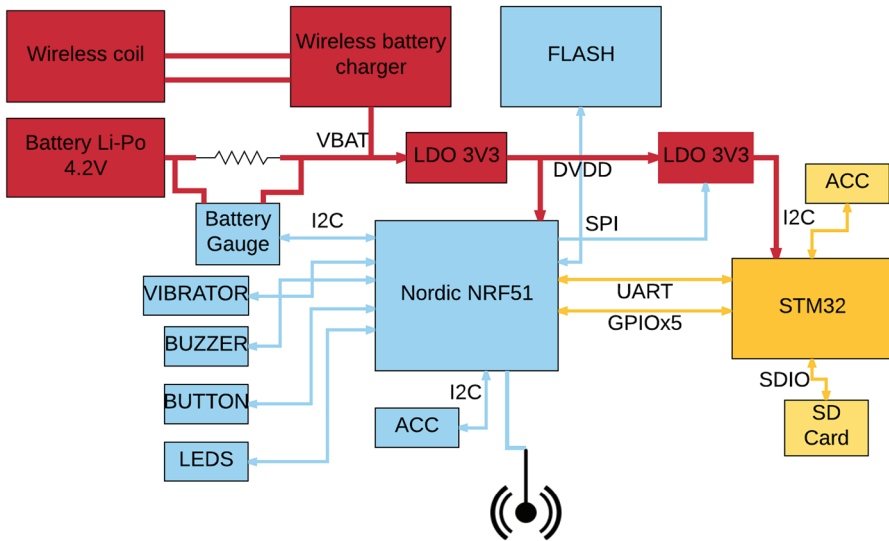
Wireless coil

Wireless battery charger

FLASH

Battery Li-Po 4.2V

VBAT

LDO 3V3

DVDD

LDO 3V3

ACC

Battery Gauge

I2C

SPI

I2C

VIBRATOR

Nordic NRF51

UART

STM32

BUZZER

GPIOx5

SDIO

BUTTON

I2C

SD Card

ACC

LEDS